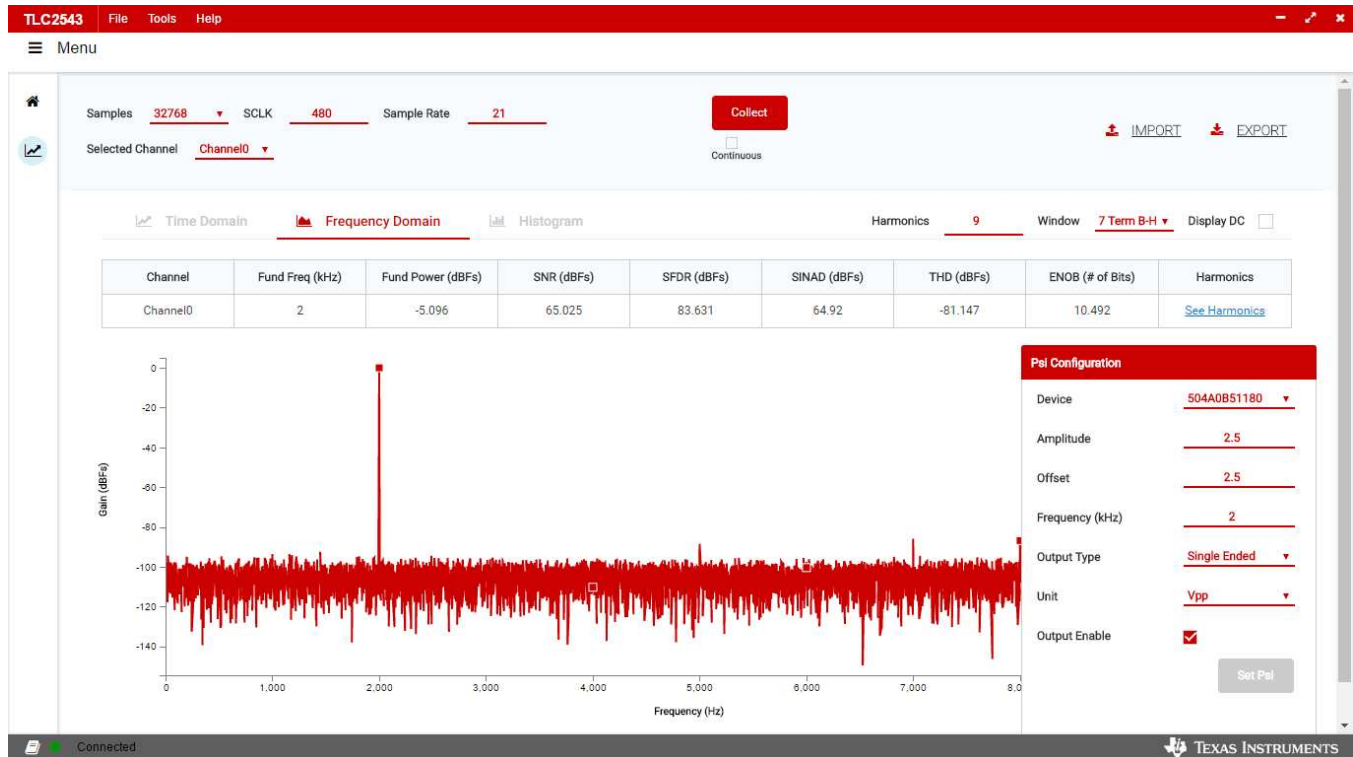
TLC2543 File Tools Help

Menu

Samples 32768 SCLK 480 Sample Rate 21

Selected Channel Channel0

Collect

Continuous

IMPORT EXPORT

Time Domain Frequency Domain Histogram

Harmonics 9 Window 7 Term B-H Display DC

| Channel | Fund Freq (kHz) | Fund Power (dBFs) | SNR (dBFs) | SFDR (dBFs) | SINAD (dBFs) | THD (dBFs) | ENOB (# of Bits) | Harmonics |
|---|---|---|---|---|---|---|---|---|
| Channel0 | 2 | -5.096 | 65.025 | 83.631 | 64.92 | -81.147 | 10.492 | See Harmonics |

0
-20
-40
-60
-80
-100
-120
-140

Gain (dBFs)

0 1,000 2,000 3,000 4,000 5,000 6,000 7,000 8,0

Frequency (Hz)

Psi Configuration

Device 504A0B51180

Amplitude 2.5

Offset 2.5

Frequency (kHz) 2

Output Type Single Ended

Unit Vpp

Output Enable

Set Psi

Connected

Texas Instruments